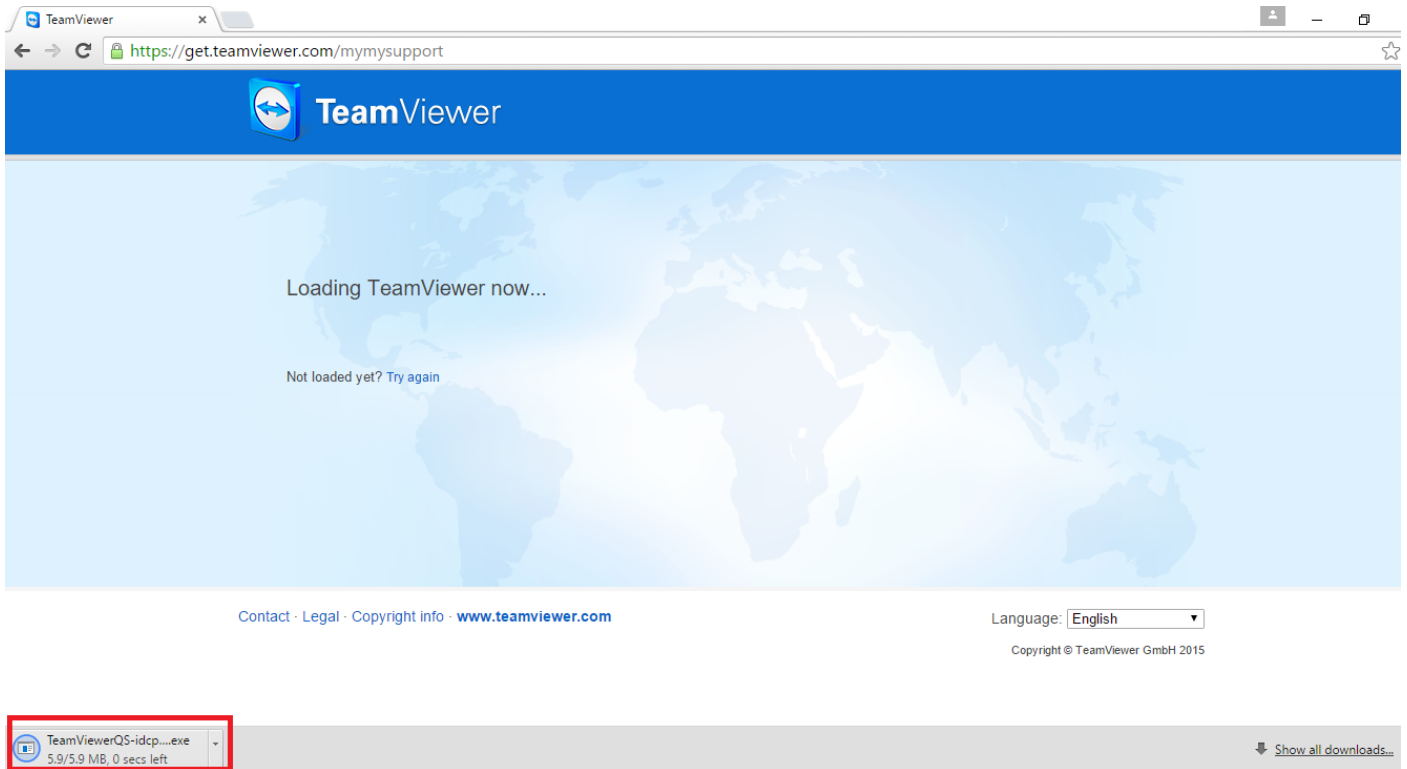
TeamViewer ×

https://get.teamviewer.com/mymysupport

TeamViewer

Loading TeamViewer now...

Not loaded yet? Try again

Contact · Legal · Copyright info · www.teamviewer.com

Language: English

Copyright © TeamViewer GmbH 2015

TeamViewerQS-idcp....exe
5.9/5.9 MB, 0 secs left

Show all downloads...